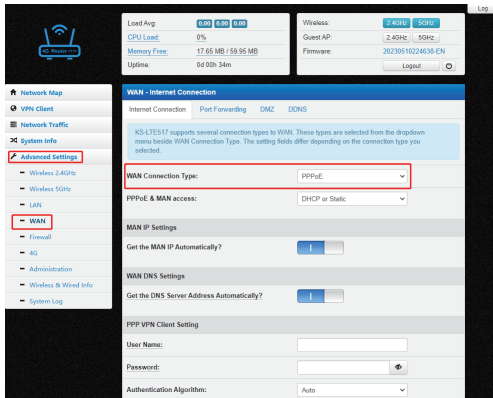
Log

4G Router

Load Avg: 0.00 0.00 0.00
CPU Load: 0%
Memory Free: 17.65 MB / 59.95 MB
Uptime: 0d 00h 34m

Wireless: 2.4GHz 5GHz
Guest AP: 2.4GHz 5GHz
Firmware: 20230501224638-EN
Logout

Network Map
VPN Client
Network Traffic
System Info
Advanced Settings
Wireless 2.4GHz
Wireless 5GHz
LAN
WAN
Firewall
4G
Administration
Wireless & Wired Info
System Log

WAN - Internet Connection

Internet Connection | Port Forwarding | DMZ | DDNS

KS-LTE517 supports several connection types to WAN. These types are selected from the dropdown menu beside WAN Connection Type. The setting fields differ depending on the connection type you selected.

WAN Connection Type: PPPoE
PPPoE & MAN access: DHCP or Static

MAN IP Settings
Get the MAN IP Automatically? I

WAN DNS Settings
Get the DNS Server Address Automatically? I

PPP VPN Client Setting
User Name:
Password:
Authentication Algorithm: Auto